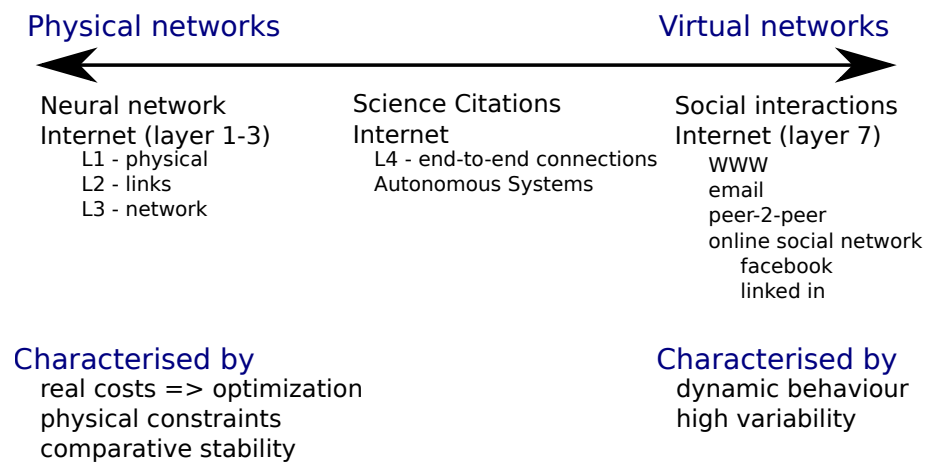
Physical networks

Virtual networks

Neural network
Internet (layer 1-3)
L1 - physical
L2 - links
L3 - network

Science Citations
Internet
L4 - end-to-end connections
Autonomous Systems

Social interactions
Internet (layer 7)
WWW
email
peer-2-peer
online social network
facebook
linked in

Characterised by
real costs => optimization
physical constraints
comparative stability

Characterised by
dynamic behaviour
high variability